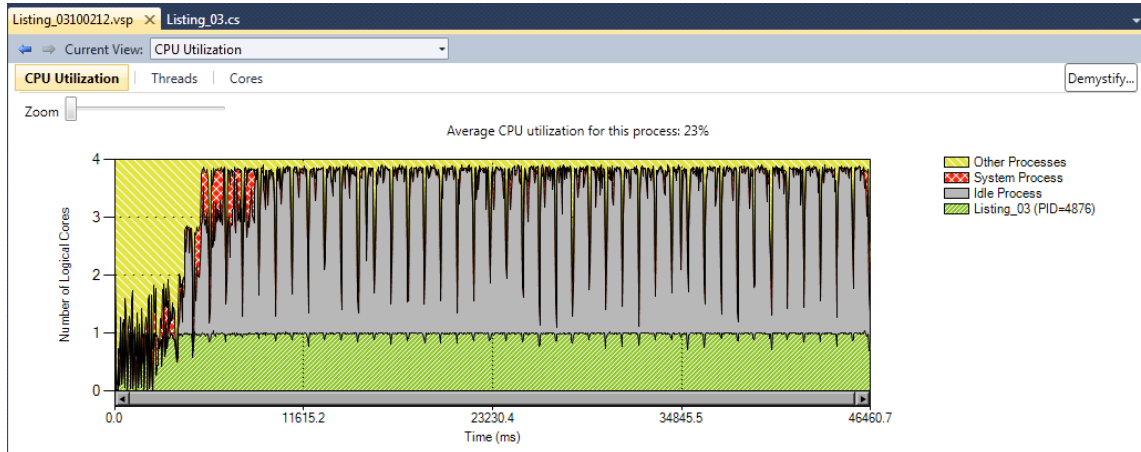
Listing_03100212.vsp ✕ Listing_03.cs

Current View: CPU Utilization

CPU Utilization | Threads | Cores

Demystify...

Zoom

Average CPU utilization for this process: 23%

Number of Logical Cores

4
3
2
1
0

0.0
11615.2
23230.4
34845.5
46460.7

Time (ms)

Other Processes
System Process
Idle Process
Listing_03 (PID=4876)